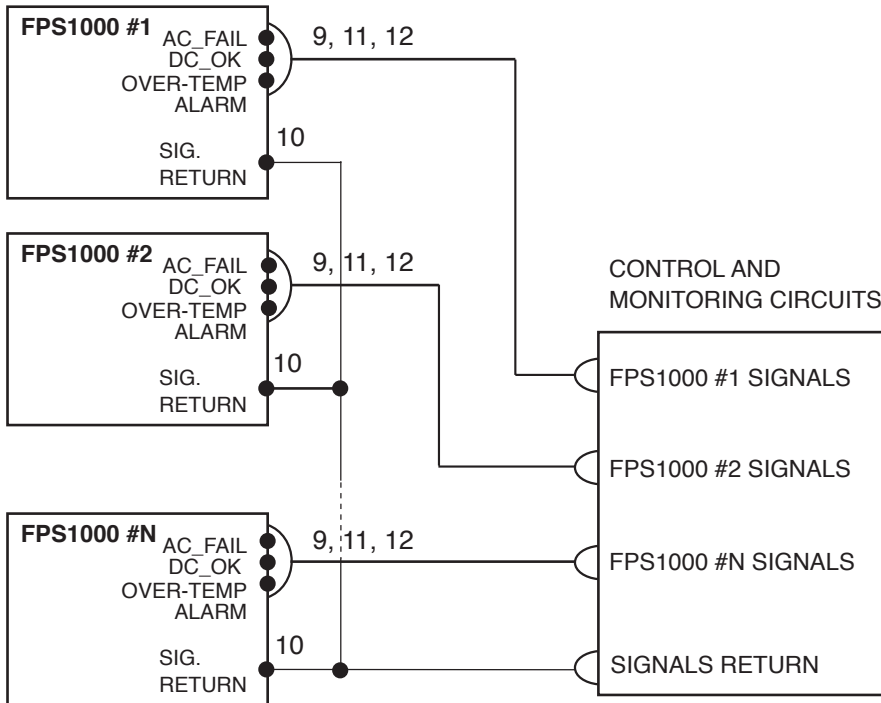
FPS1000 #1
AC_FAIL
DC_OK
OVER-TEMP
ALARM
9, 11, 12
SIG.
RETURN
10

FPS1000 #2
AC_FAIL
DC_OK
OVER-TEMP
ALARM
9, 11, 12
SIG.
RETURN
10

FPS1000 #N
AC_FAIL
DC_OK
OVER-TEMP
ALARM
9, 11, 12
SIG.
RETURN
10

CONTROL AND
MONITORING CIRCUITS
FPS1000 #1 SIGNALS
FPS1000 #2 SIGNALS
FPS1000 #N SIGNALS
SIGNALS RETURN